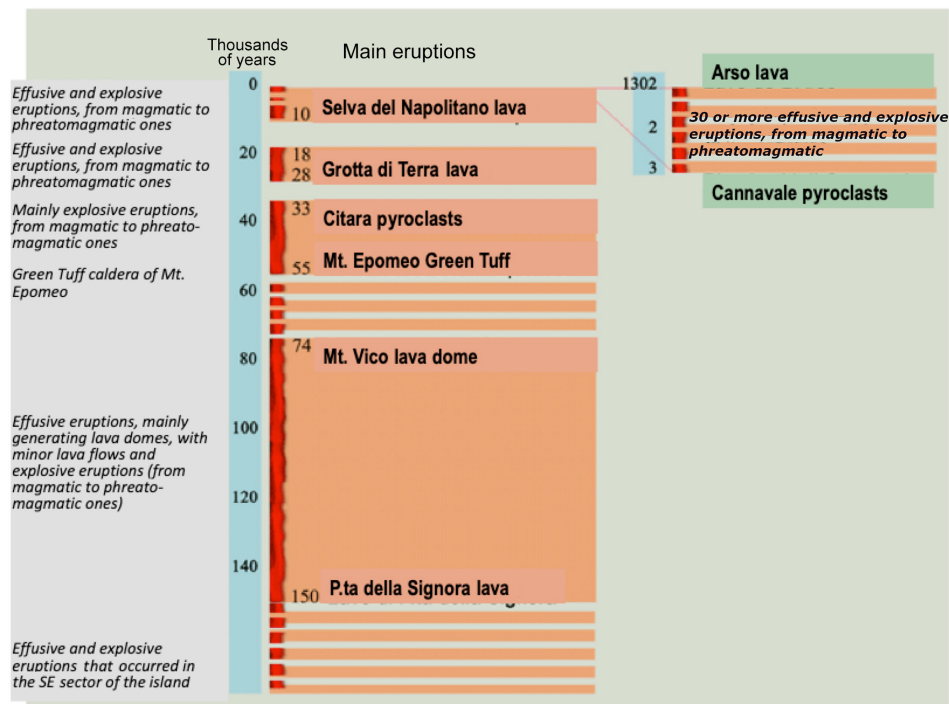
Thousands of years

Main eruptions

Effusive and explosive eruptions, from magmatic to phreatomagmatic ones

Effusive and explosive eruptions, from magmatic to phreatomagmatic ones

Mainly explosive eruptions, from magmatic to phreatomagmatic ones

Green Tuff caldera of Mt. Epomeo

Effusive eruptions, mainly generating lava domes, with minor lava flows and explosive eruptions (from magmatic to phreatomagmatic ones)

Effusive and explosive eruptions that occurred in the SE sector of the island

0
20
40
60
80
100
120
140

10 Selva del Napolitano lava
18
28 Grotta di Terra lava
33 Citara pyroclasts
55 Mt. Epomeo Green Tuff
74 Mt. Vico lava dome
150 P.ta della Signora lava

1302
2
3

Arso lava
30 or more effusive and explosive eruptions, from magmatic to phreatomagmatic
Cannavale pyroclasts